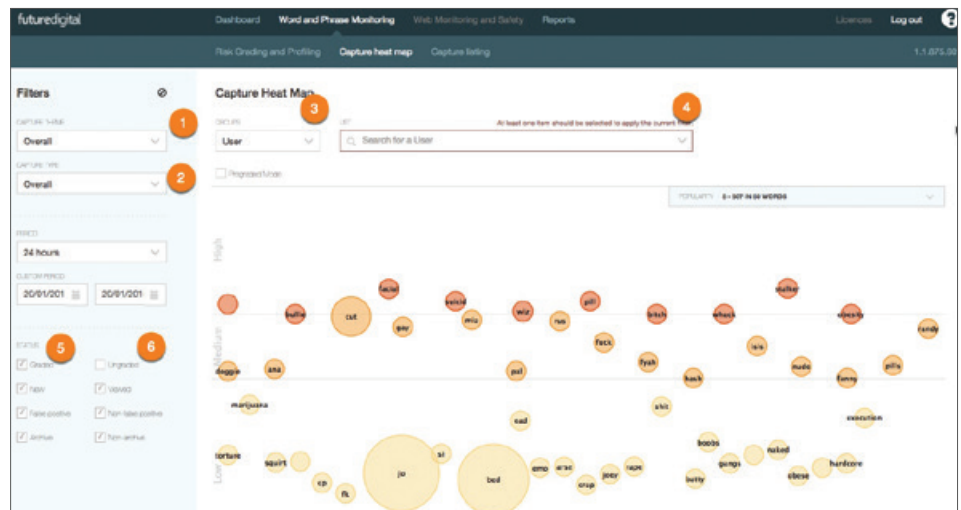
futuredigital

Dashboard    Word and Phrase Monitoring    Web Monitoring and Safety    Reports    Licences    Log out    ?

Risk Grading and Profiling    Capture heat map    Capture listing    1.1.875.00

Filters

CAPTURE THEME
Overall
1

CAPTURE TYPE
Overall
2

PERIOD
24 hours

CUSTOM PERIOD
20/01/201    20/01/201

5    6
STATUS
Graded    Ungraded
New    Viewed
False positive    Non false positive
Archive    Non archive

Capture Heat Map
3
GROUPS
User

LIST
4
At least one item should be selected to apply the current filter
Search for a User

Progressed User

POPULARITY    2 - SET IN 50 WORDS

High

Medium

Low

facial    stalker    suicid    pill    cut    bullie    wiz    bitch    whack    obesity    gay    mu    nus    randy    fuck    isis    fyah    doggie    ana    pal    nude    pills    hack    tranny    marijuana    shit    execution    sad    boobs    naked    torture    gangs    squirt    si    hardcore    jo    bed    emo    arse    rape    joey    obese    crap    busty    xp    fk